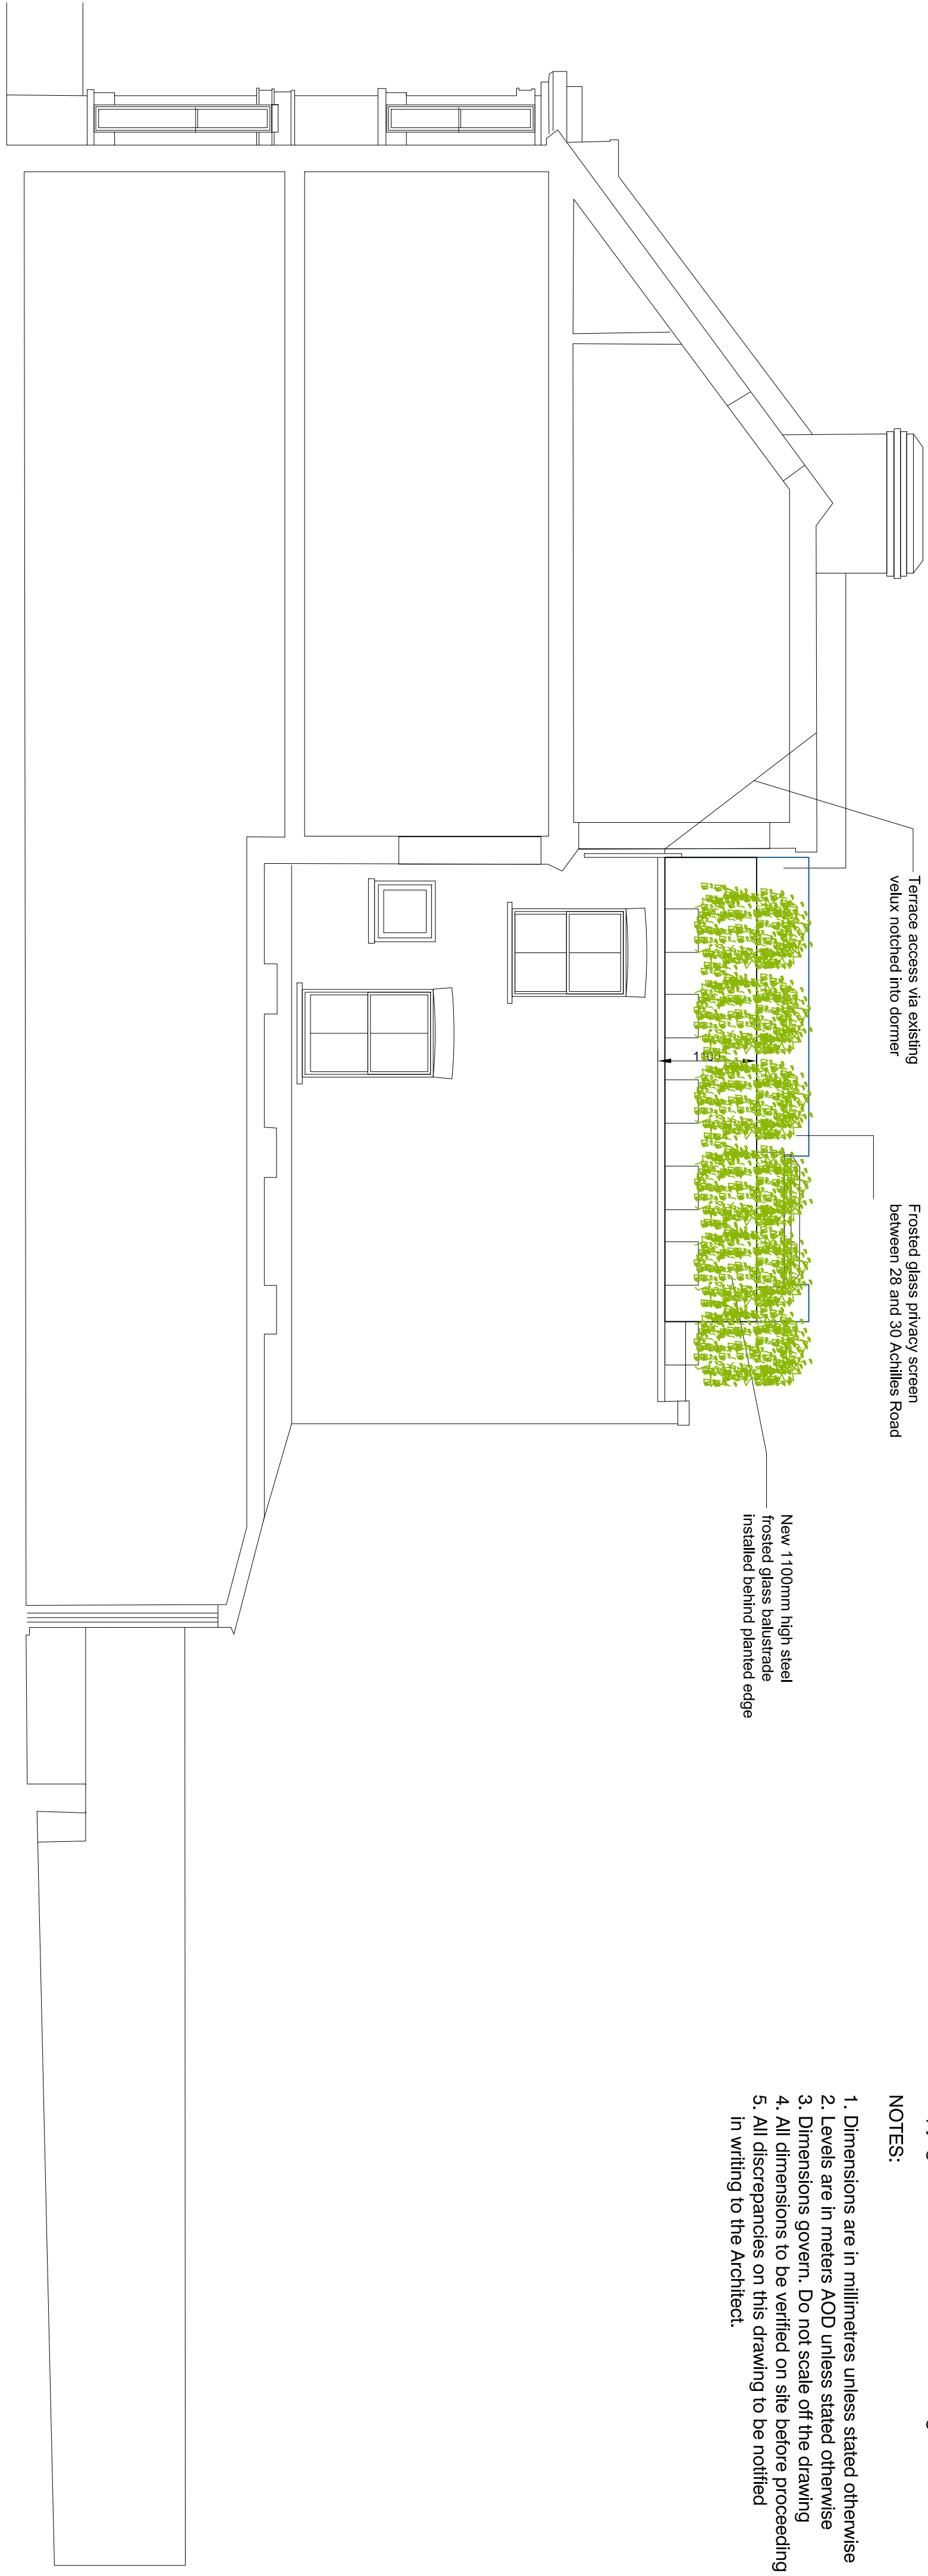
Terrace access via existing velux notched into dormer

1100

Frosted glass privacy screen between 28 and 30 Achilles Road

New 1100mm high steel frosted glass balustrade installed behind planted edge

NOTES:

1. Dimensions are in millimetres unless stated otherwise
2. Levels are in meters AOD unless stated otherwise
3. Dimensions govern. Do not scale off the drawing
4. All dimensions to be verified on site before proceeding
5. All discrepancies on this drawing to be notified in writing to the Architect.